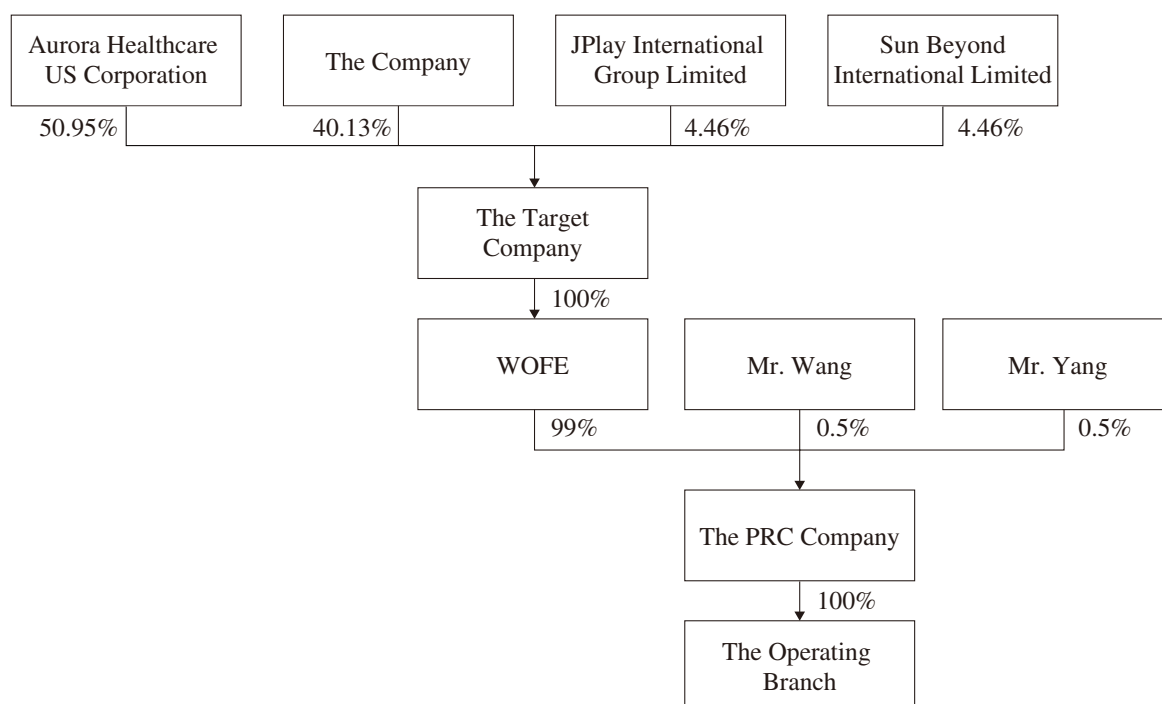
Aurora Healthcare US Corporation

The Company

JPlay International Group Limited

Sun Beyond International Limited

50.95%

40.13%

4.46%

4.46%

The Target Company

100%

WOFE

Mr. Wang

Mr. Yang

99%

0.5%

0.5%

The PRC Company

100%

The Operating Branch